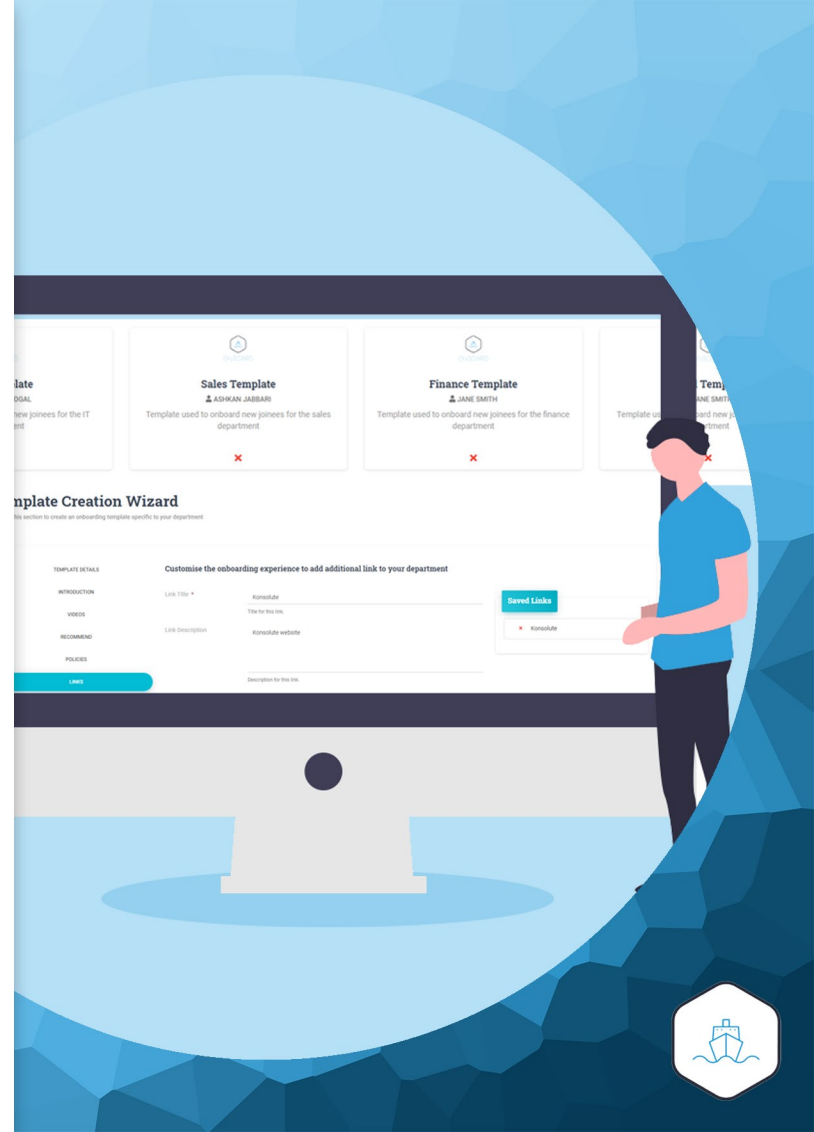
late
OGAL
new joinees for the IT
ent

Sales Template
ASHKAN JABBARI
Template used to onboard new joinees for the sales department

Finance Template
JANE SMITH
Template used to onboard new joinees for the finance department

Temp
ANE SMIT
Template us
new jo
tment

nplate Creation Wizard
this section to create an onboarding template specific to your department

TEMPLATE DETAILS
INTRODUCTION
VIDEOS
RECOMMEND
POLICIES
LINKS

Customise the onboarding experience to add additional link to your department

Link Title *
Konsolute
Title for this link

Link Description
Konsolute website
Description for this link

Saved Links
Konsolute